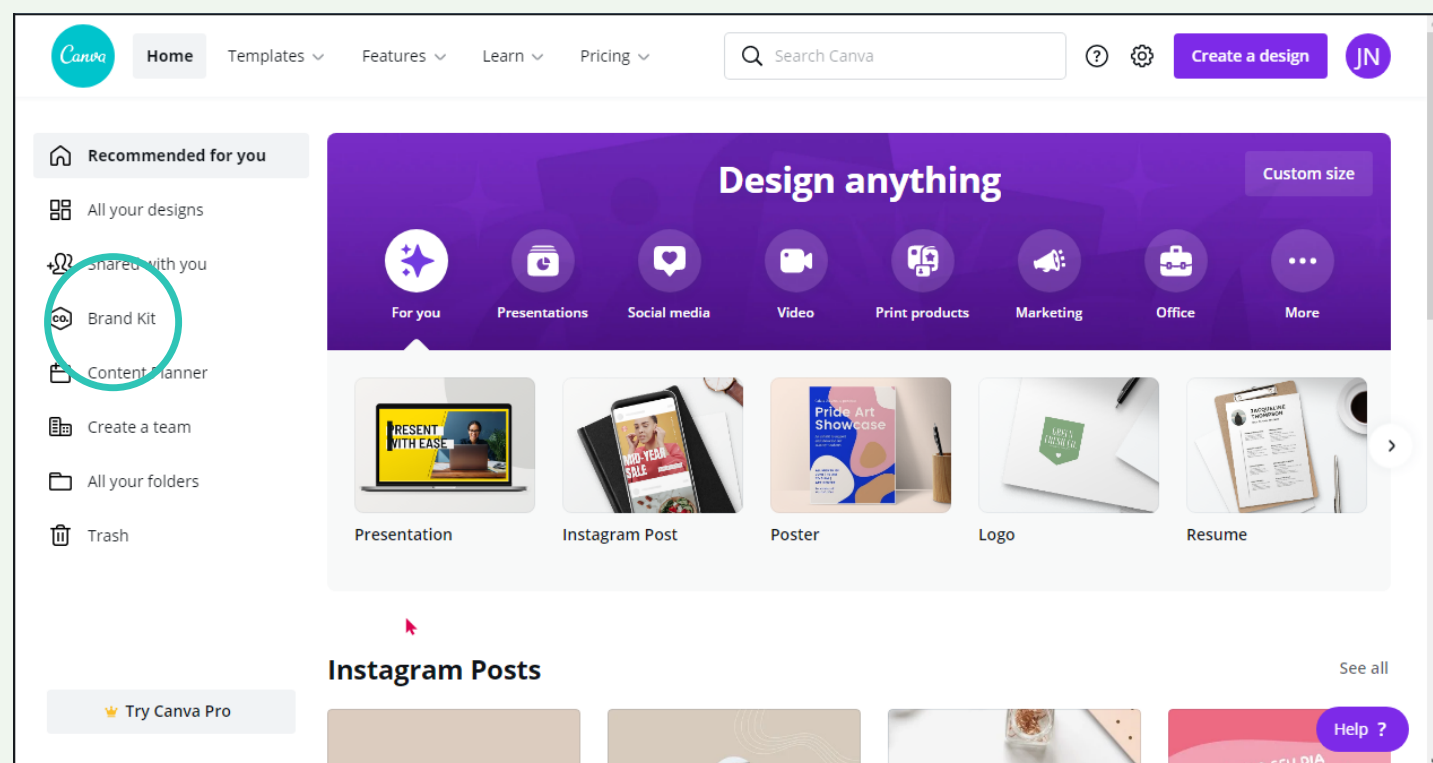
Canva Home Templates Features Learn Pricing

Search Canva

Create a design JN

Recommended for you

All your designs

Shared with you

Brand Kit

Content Planner

Create a team

All your folders

Trash

Try Canva Pro

Design anything

Custom size

For you Presentations Social media Video Print products Marketing Office More

PRESENT WITH EASE

Presentation

MID-YEAR SALE

Instagram Post

Pride Art Showcase

Poster

Logo

Resume

Instagram Posts

See all

Help ?